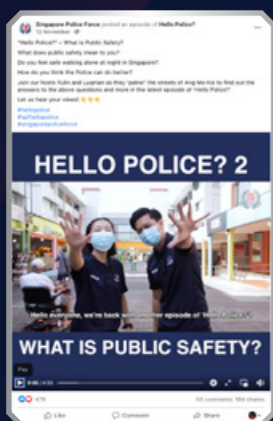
Singapore Police Force posted an episode of Hello Police?
12 November

"Hello Police?" – What is Public Safety?
What does public safety mean to you?
Do you feel safe walking alone at night in Singapore?
How do you think the Police can do better?
Join our hosts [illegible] and Luqman as they 'patrol' the streets of Ang Mo Kio to find out the answers to the above questions and more in the latest episode of 'Hello Police?'
Let us hear your views! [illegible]
#hellopolice
#spfhellopolice
#singaporepoliceforce

HELLO POLICE? 2

Hello everyone, we're back with another episode of 'Hello Police?'

WHAT IS PUBLIC SAFETY?

Play
0:00 / 4:33

479
53 comments 184 shares

Like
Comment
Share